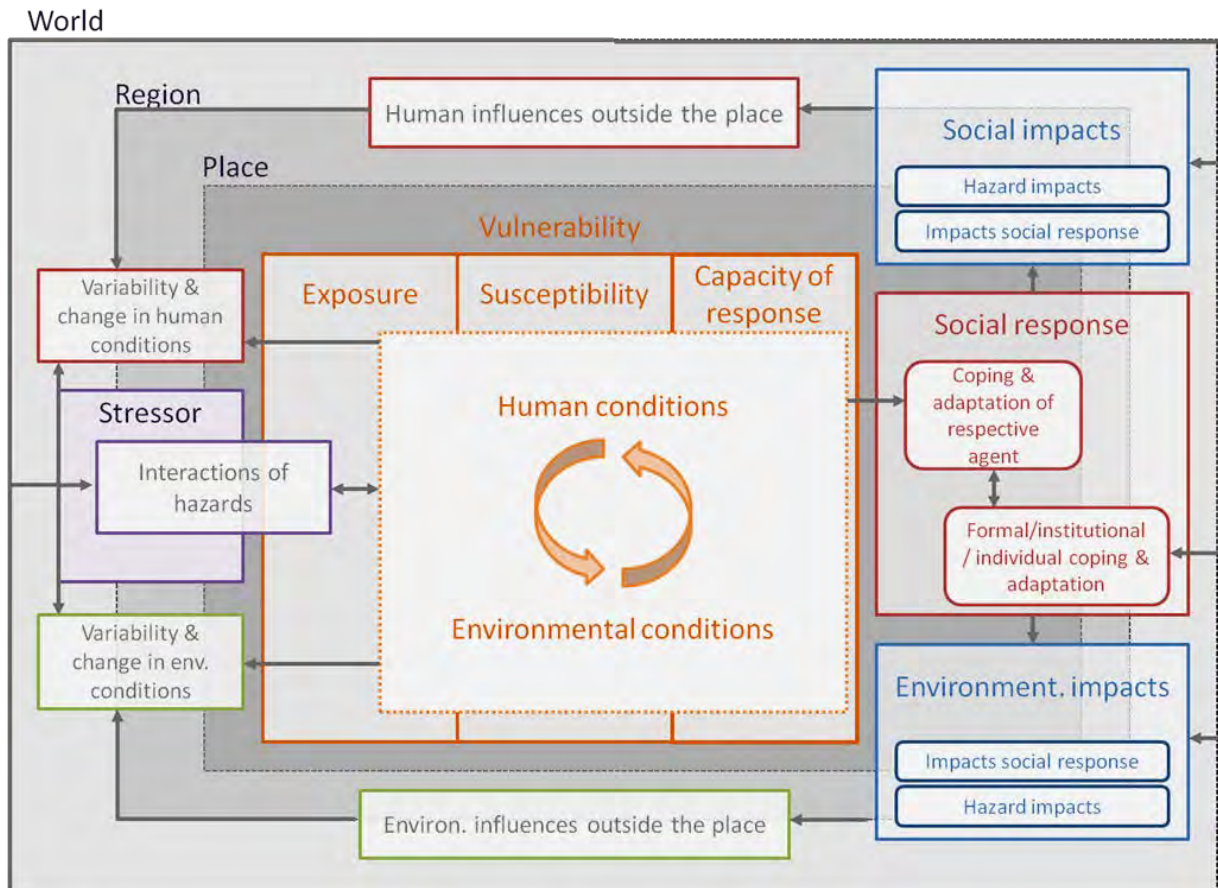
World

Region

Human influences outside the place

Social impacts

Hazard impacts

Impacts social response

Place

Vulnerability

Variability & change in human conditions

Exposure

Susceptibility

Capacity of response

Social response

Coping & adaptation of respective agent

Stressor

Human conditions

Interactions of hazards

Formal/institutional / individual coping & adaptation

Variability & change in env. conditions

Environmental conditions

Environment. impacts

Impacts social response

Hazard impacts

Environ. influences outside the place